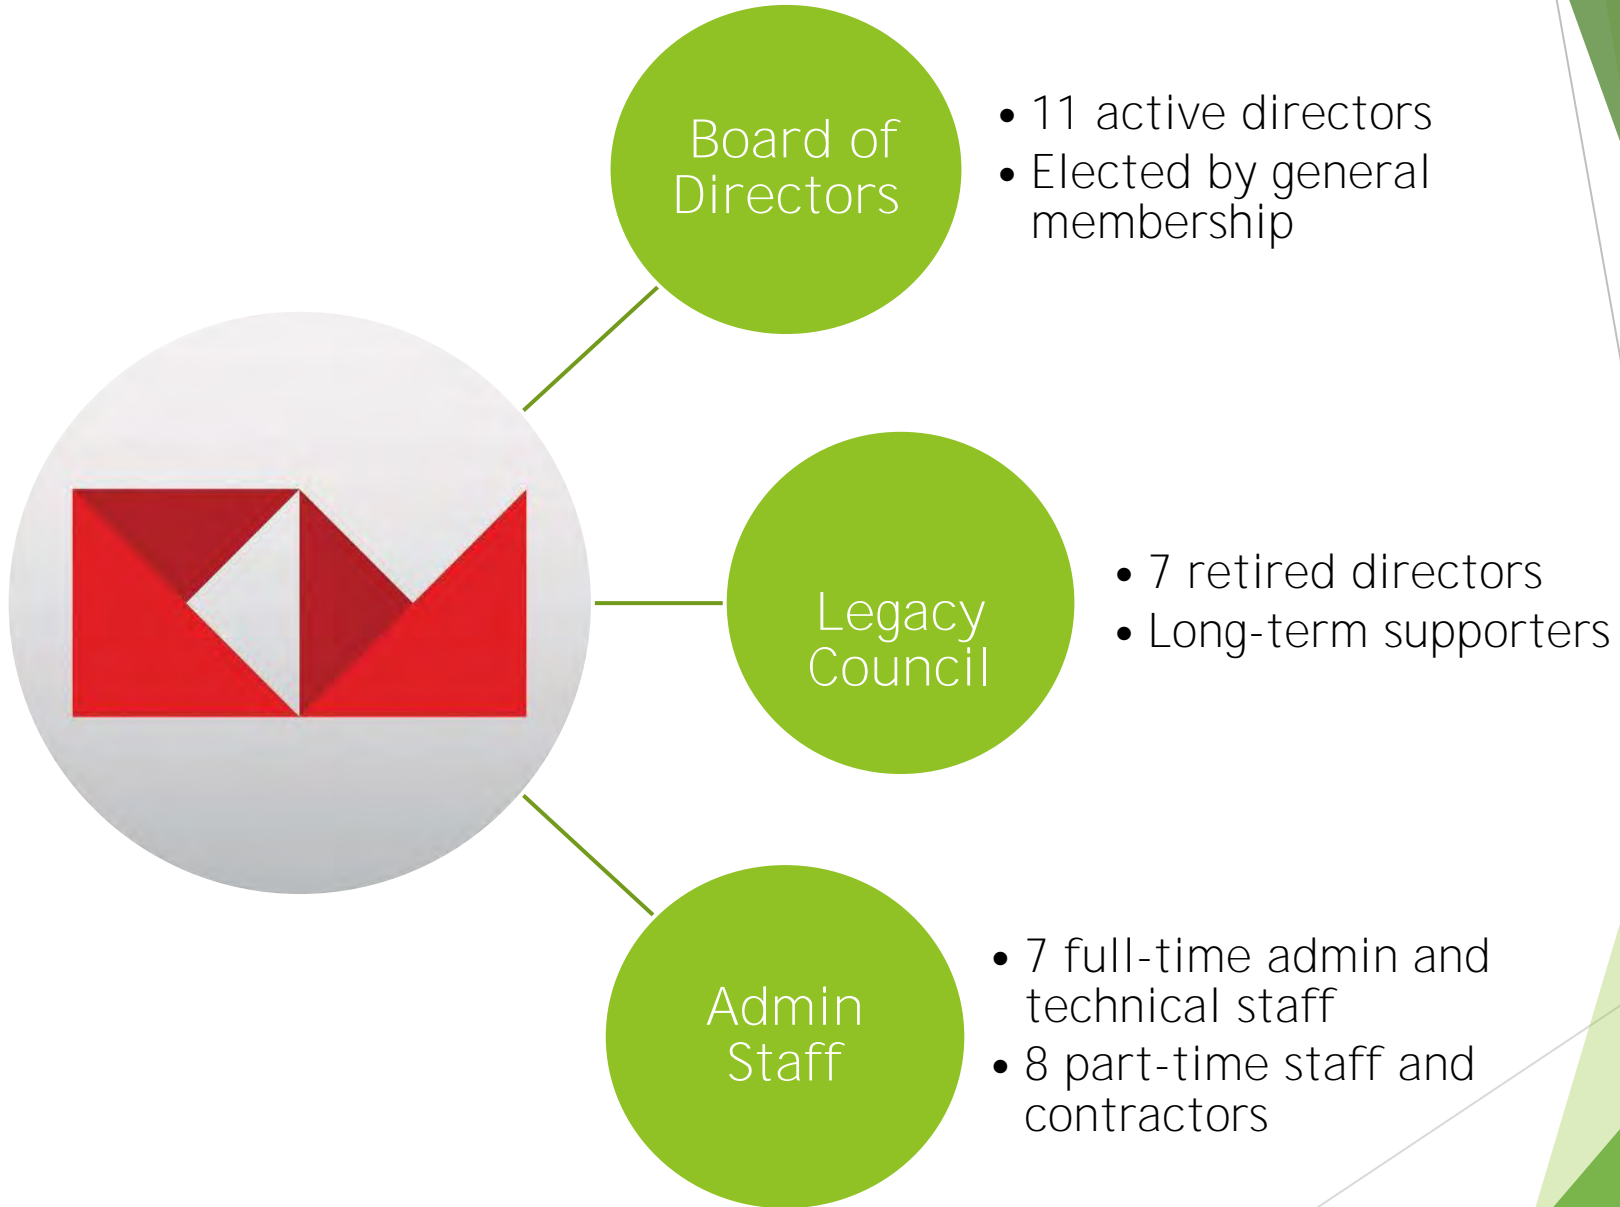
Board of Directors

• 11 active directors
• Elected by general membership

Legacy Council

• 7 retired directors
• Long-term supporters

Admin Staff

• 7 full-time admin and technical staff
• 8 part-time staff and contractors